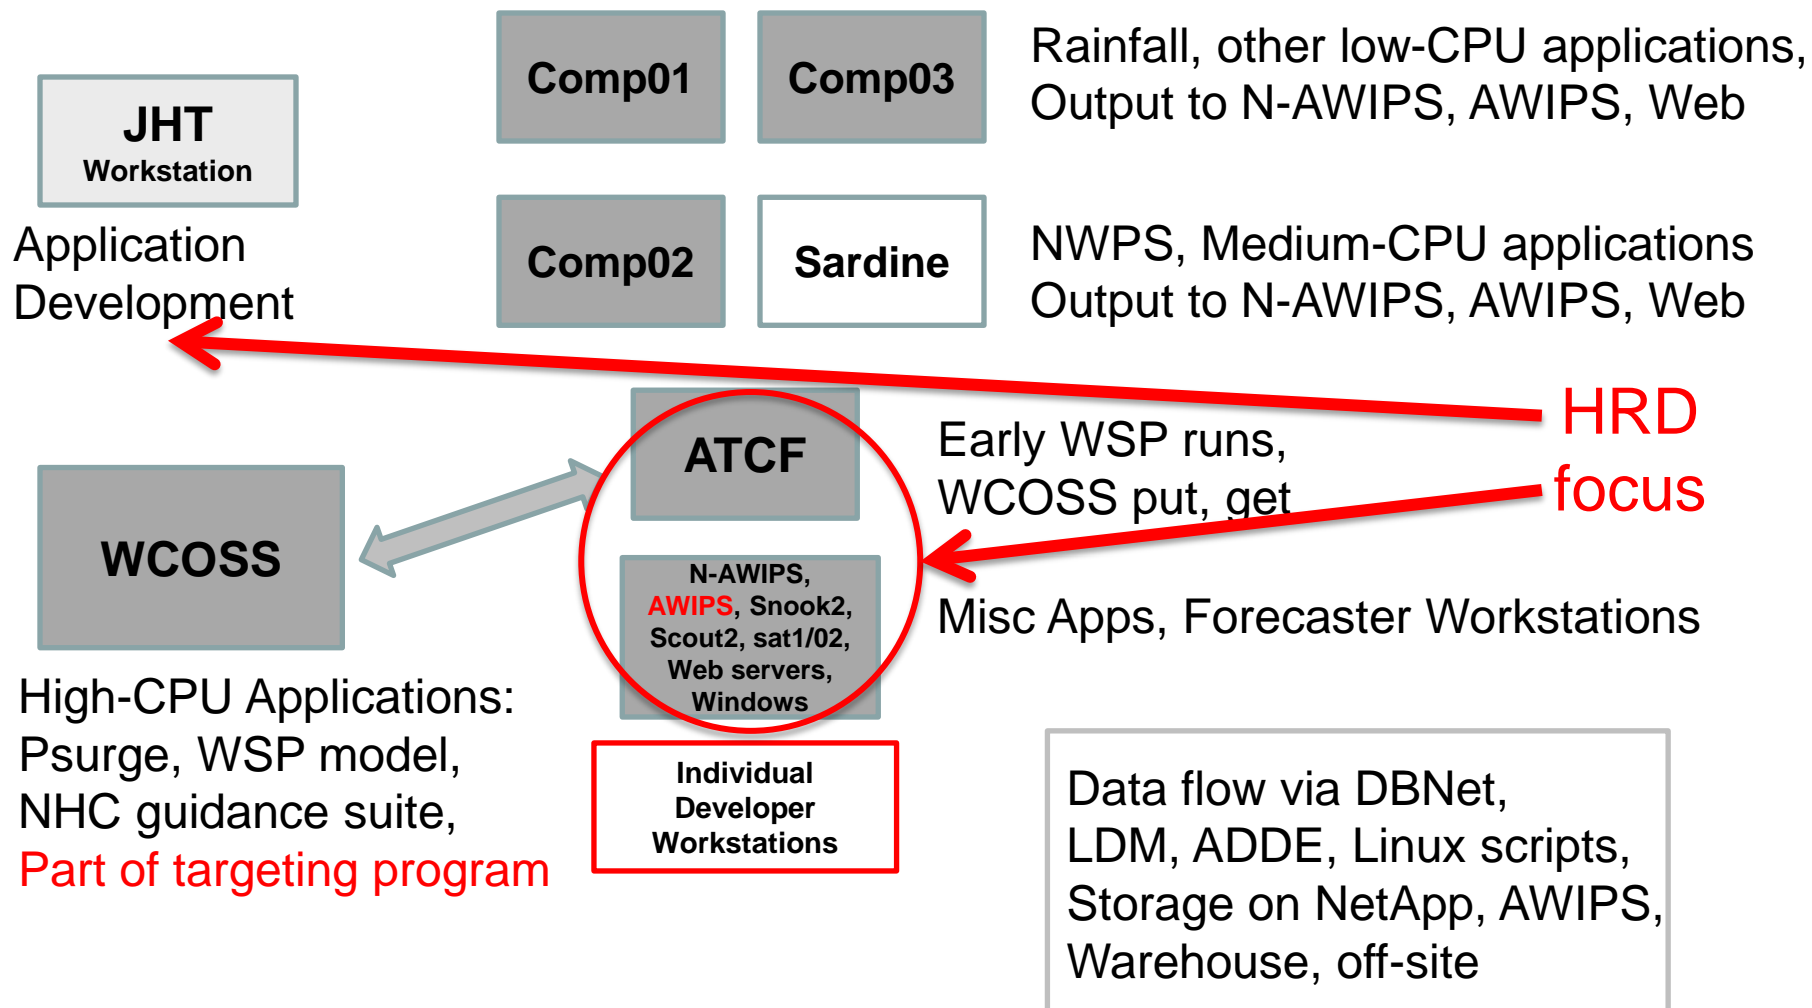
JHT
Workstation

Application Development

Comp01

Comp03

Rainfall, other low-CPU applications, Output to N-AWIPS, AWIPS, Web

Comp02

Sardine

NWPS, Medium-CPU applications Output to N-AWIPS, AWIPS, Web

HRD focus

ATCF

Early WSP runs, WCOSS put, get

WCOSS

N-AWIPS, AWIPS, Snook2, Scout2, sat1/02, Web servers, Windows

Misc Apps, Forecaster Workstations

High-CPU Applications: Psurge, WSP model, NHC guidance suite, Part of targeting program

Individual Developer Workstations

Data flow via DBNet, LDM, ADDE, Linux scripts, Storage on NetApp, AWIPS, Warehouse, off-site